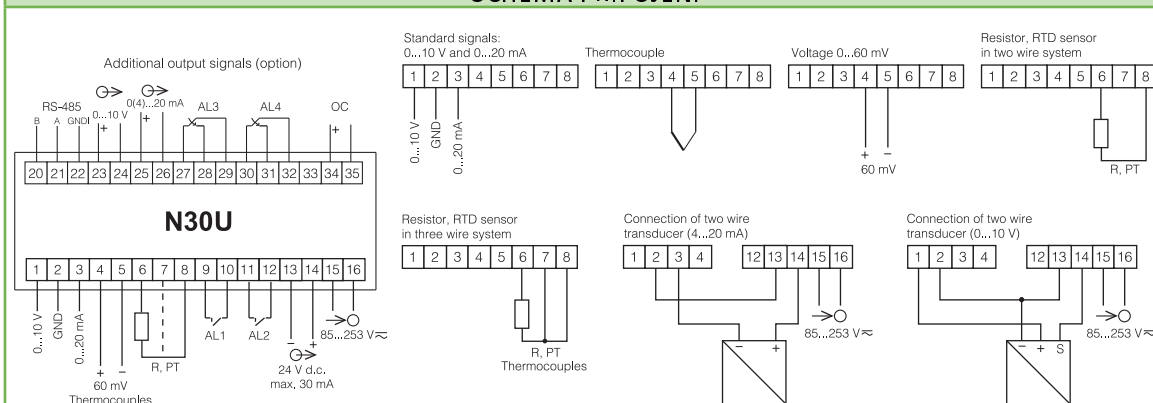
SCHEMAT PODŁĄCZEŃ

Additional output signals (option)

RS-485
B A GNDI
0...10 V
0(4)...20 mA
AL3
AL4
OC
+
+
+

| 20 | 21 | 22 | 23 | 24 | 25 | 26 | 27 | 28 | 29 | 30 | 31 | 32 | 33 | 34 | 35 |
|---|---|---|---|---|---|---|---|---|---|---|---|---|---|---|---|

N30U

| 1 | 2 | 3 | 4 | 5 | 6 | 7 | 8 | 9 | 10 | 11 | 12 | 13 | 14 | 15 | 16 |
|---|---|---|---|---|---|---|---|---|---|---|---|---|---|---|---|

0...10 V
GND
0...20 mA
+ −
60 mV
Thermocouples
R, PT
AL1
AL2
− +
24 V d.c.
max. 30 mA
85...253 V≂

Standard signals:
0...10 V and 0...20 mA

| 1 | 2 | 3 | 4 | 5 | 6 | 7 | 8 |
|---|---|---|---|---|---|---|---|

0...10 V
GND
0...20 mA

Thermocouple

| 1 | 2 | 3 | 4 | 5 | 6 | 7 | 8 |
|---|---|---|---|---|---|---|---|

Voltage 0...60 mV

| 1 | 2 | 3 | 4 | 5 | 6 | 7 | 8 |
|---|---|---|---|---|---|---|---|

+ −
60 mV

Resistor, RTD sensor
in two wire system

| 1 | 2 | 3 | 4 | 5 | 6 | 7 | 8 |
|---|---|---|---|---|---|---|---|

R, PT

Resistor, RTD sensor
in three wire system

| 1 | 2 | 3 | 4 | 5 | 6 | 7 | 8 |
|---|---|---|---|---|---|---|---|

R, PT
Thermocouples

Connection of two wire
transducer (4...20 mA)

| 1 | 2 | 3 | 4 | 12 | 13 | 14 | 15 | 16 |
|---|---|---|---|---|---|---|---|---|

85...253 V≂
− +

Connection of two wire
transducer (0...10 V)

| 1 | 2 | 3 | 4 | 12 | 13 | 14 | 15 | 16 |
|---|---|---|---|---|---|---|---|---|

85...253 V≂
− + S